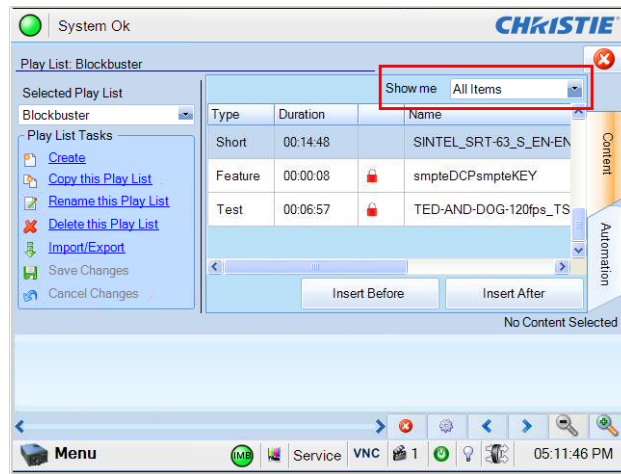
System Ok

CHRISTIE

Play List: Blockbuster

Selected Play List

Blockbuster

Play List Tasks

Create

Copy this Play List

Rename this Play List

Delete this Play List

Import/Export

Save Changes

Cancel Changes

Show me All Items

| Type | Duration | | Name |
|---|---|---|---|
| Short | 00:14:48 | | SINTEL_SRT-63_S_EN-EN |
| Feature | 00:00:08 | | smpteDCPsmpteKEY |
| Test | 00:06:57 | | TED-AND-DOG-120fps_TS |

Insert Before

Insert After

Content

Automation

No Content Selected

Menu

IMB

Service

VNC

1

05:11:46 PM